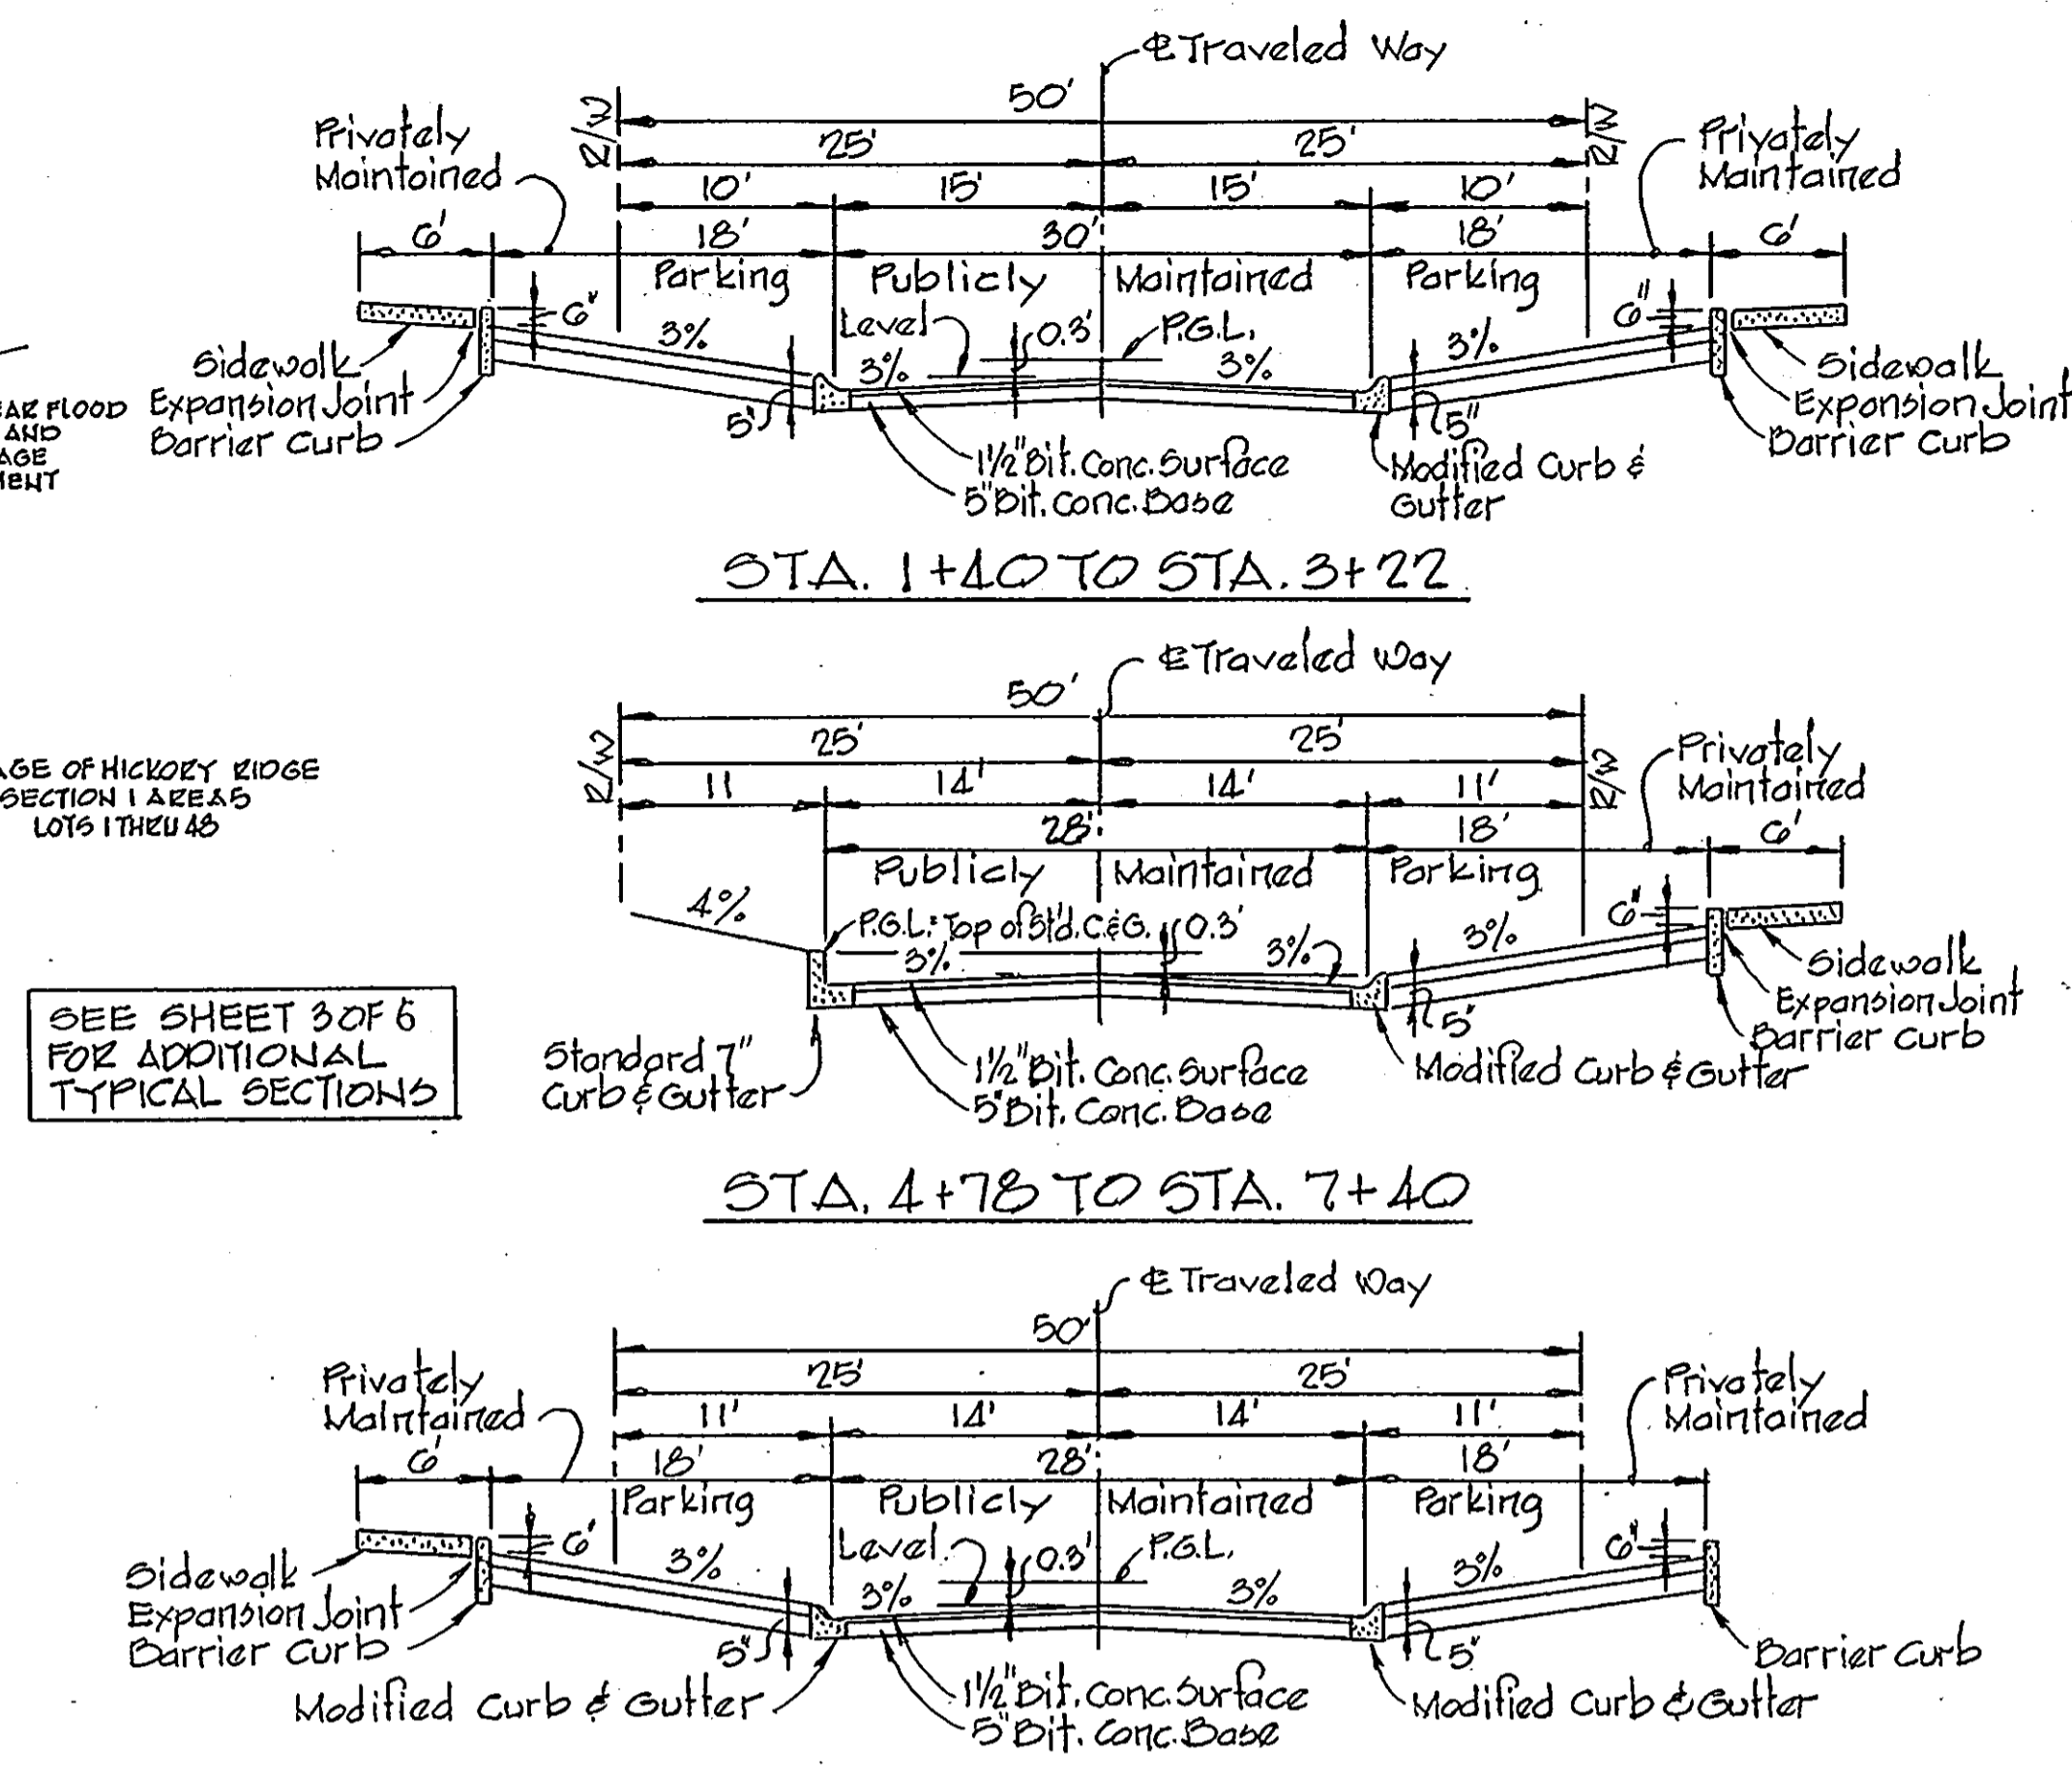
℄ Traveled Way
50'
R/W
25'
25'
R/W
Privately Maintained
10'
15'
15'
10'
Privately Maintained
6'
18'
30'
18'
6'
Parking
Publicly
Maintained
Parking
6"
3%
Level
0.3'
P.G.L.
3%
6"
Sidewalk
3%
3%
Sidewalk
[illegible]EAR FLOOD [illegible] AND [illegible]AGE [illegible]MENT
Expansion Joint
Barrier Curb
5"
1½" Bit. Conc. Surface
5" Bit. Conc. Base
5"
Modified Curb & Gutter
Expansion Joint
Barrier Curb

STA. 1+40 TO STA. 3+22

℄ Traveled Way
50'
R/W
25'
25'
R/W
Privately Maintained
11
14'
14'
11'
28'
18'
6'
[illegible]AGE OF HICKORY RIDGE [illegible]SECTION 1 AREA 5 LOTS 1 THRU 48
Publicly
Maintained
Parking
4%
P.G.L.: Top of Std. C&G.
0.3'
3%
3%
3%
6"
Sidewalk
Expansion Joint
Barrier curb
SEE SHEET 3 OF 6 FOR ADDITIONAL TYPICAL SECTIONS
Standard 7" Curb & Gutter
1½" Bit. Conc. Surface
5" Bit. Conc. Base
5"
Modified Curb & Gutter

STA. 4+78 TO STA. 7+40

℄ Traveled Way
50'
25'
25'
Privately Maintained
11'
14'
14'
11'
Privately Maintained
6'
18'
28'
18'
Parking
Publicly
Maintained
Parking
6'
3%
Level
0.3'
P.G.L.
3%
6"
3%
3%
Sidewalk
Expansion Joint
Barrier Curb
5"
5"
Barrier Curb
Modified Curb & Gutter
1½" Bit. Conc. Surface
5" Bit. Conc. Base
Modified Curb & Gutter